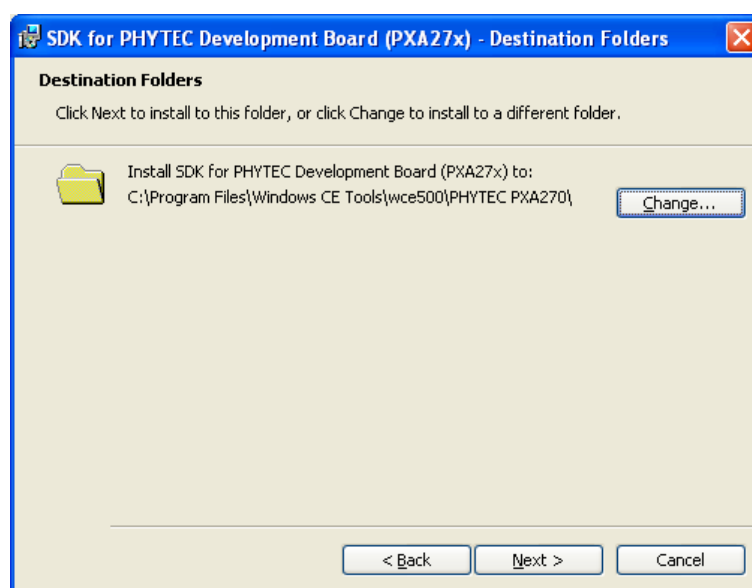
SDK for PHYTEC Development Board (PXA27x) - Destination Folders

Destination Folders

Click Next to install to this folder, or click Change to install to a different folder.

Install SDK for PHYTEC Development Board (PXA27x) to:
C:\Program Files\Windows CE Tools\wce500\PHYTEC PXA270\

Change...

< Back

Next >

Cancel